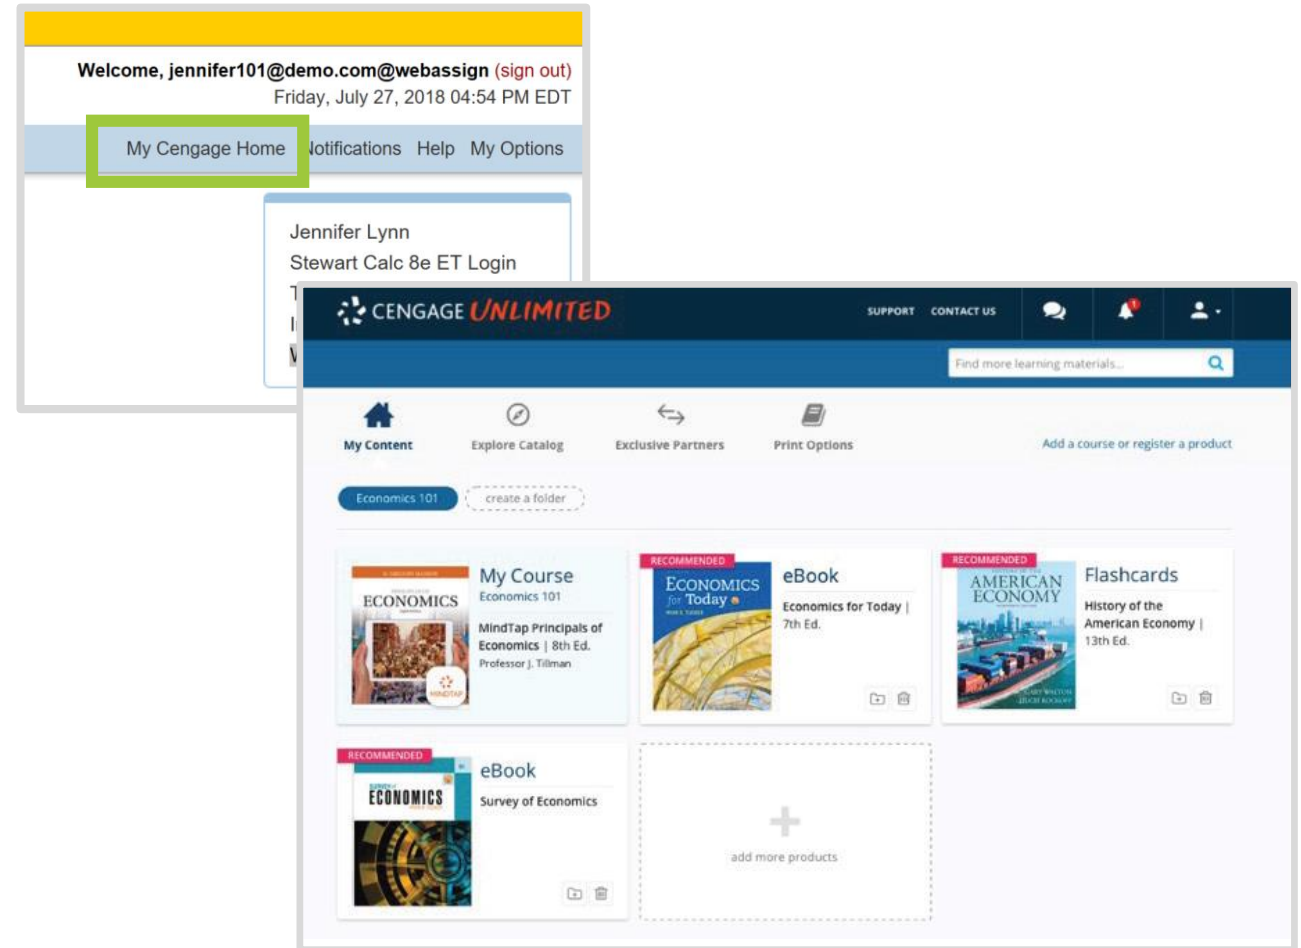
Welcome, jennifer101@demo.com@webassign (sign out)
Friday, July 27, 2018 04:54 PM EDT

My Cengage Home Notifications Help My Options

Jennifer Lynn
Stewart Calc 8e ET Login
T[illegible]
I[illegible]
V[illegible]

CENGAGE UNLIMITED
SUPPORT CONTACT US

Find more learning materials...

My Content
Explore Catalog
Exclusive Partners
Print Options
Add a course or register a product

Economics 101
create a folder

ECONOMICS
My Course
Economics 101
MindTap Principals of Economics | 8th Ed.
Professor J. Tillman

RECOMMENDED
ECONOMICS for Today
eBook
Economics for Today | 7th Ed.

RECOMMENDED
AMERICAN ECONOMY
Flashcards
History of the American Economy | 13th Ed.

RECOMMENDED
ECONOMICS
eBook
Survey of Economics

add more products